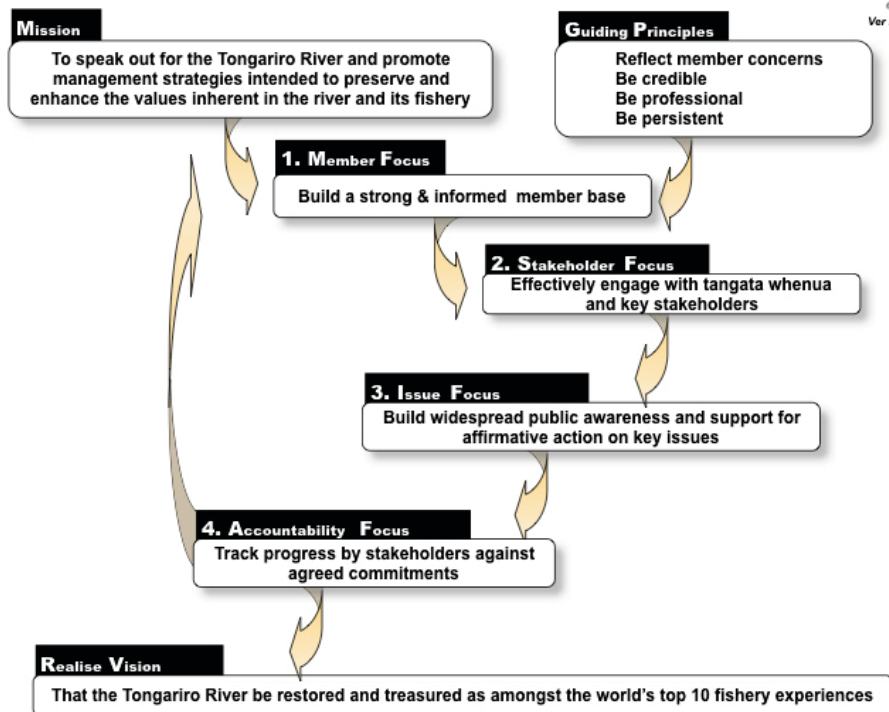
Mission

To speak out for the Tongariro River and promote management strategies intended to preserve and enhance the values inherent in the river and its fishery

Guiding Principles

Reflect member concerns
Be credible
Be professional
Be persistent

Ver

1. Member Focus

Build a strong & informed member base

2. Stakeholder Focus

Effectively engage with tangata whenua and key stakeholders

3. Issue Focus

Build widespread public awareness and support for affirmative action on key issues

4. Accountability Focus

Track progress by stakeholders against agreed commitments

Realise Vision

That the Tongariro River be restored and treasured as amongst the world's top 10 fishery experiences